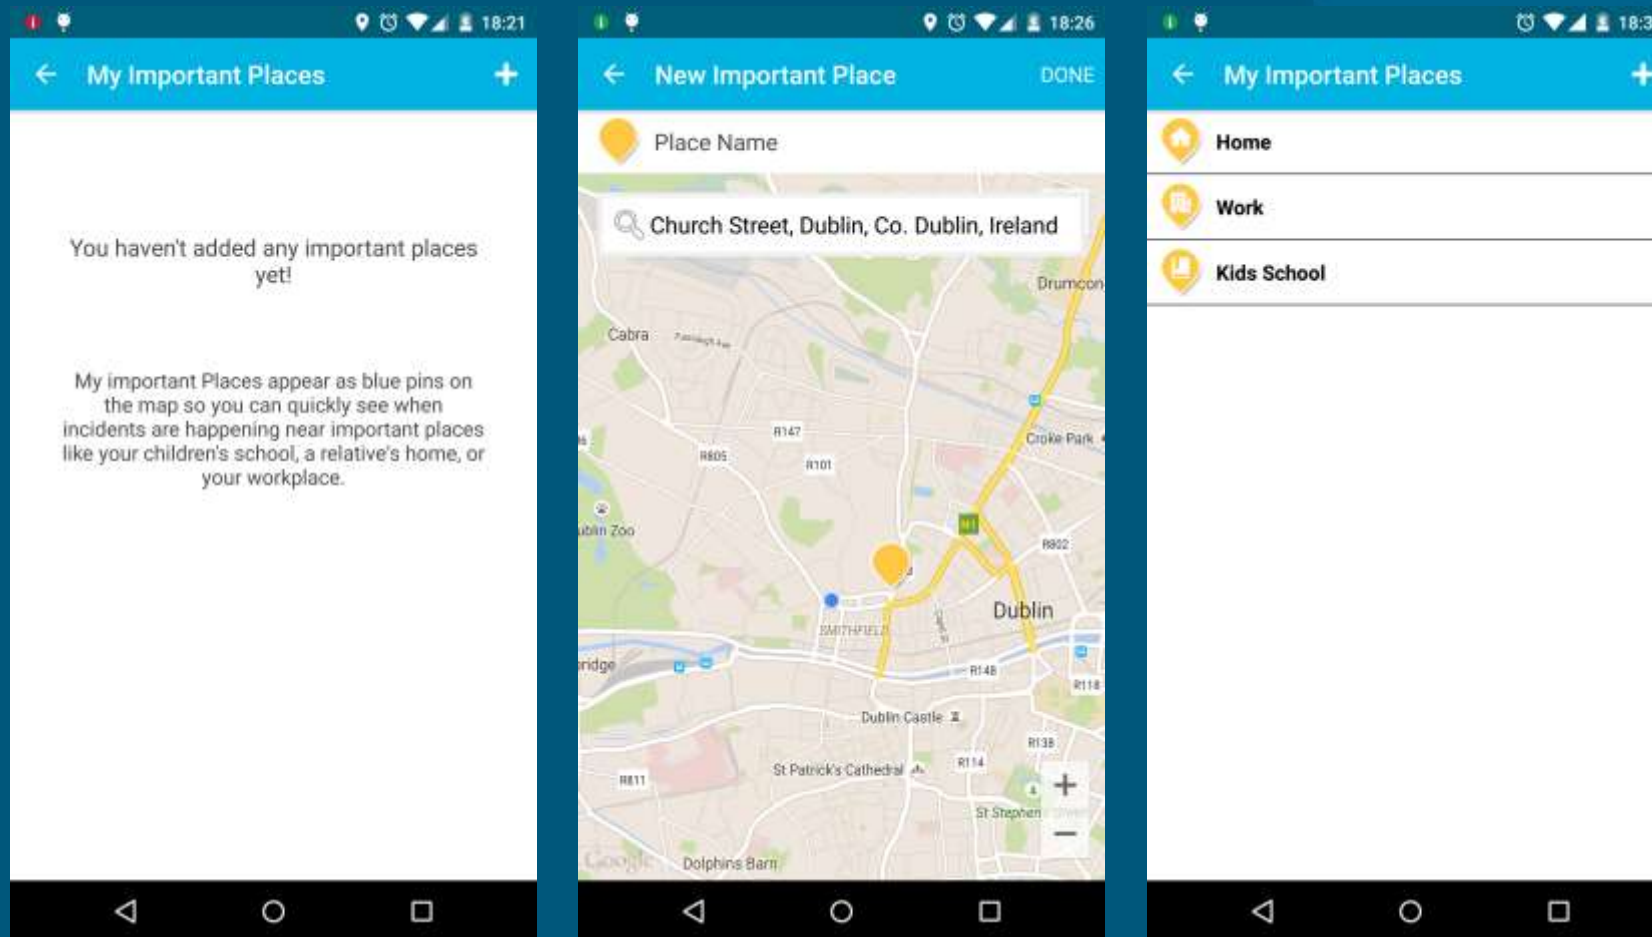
18:21

My Important Places

You haven't added any important places yet!

My important Places appear as blue pins on the map so you can quickly see when incidents are happening near important places like your children's school, a relative's home, or your workplace.

18:26

New Important Place

DONE

Place Name

Church Street, Dublin, Co. Dublin, Ireland

Drumcon

Cabra

R147

R805

R101

Croke Park

ublin Zoo

M1

R802

Dublin

SMITHFIELD

ridge

R148

R118

Dublin Castle

R138

R811

St Patrick's Cathedral

R114

St Stephen

Google

Dolphins Barn

18:3

My Important Places

Home

Work

Kids School